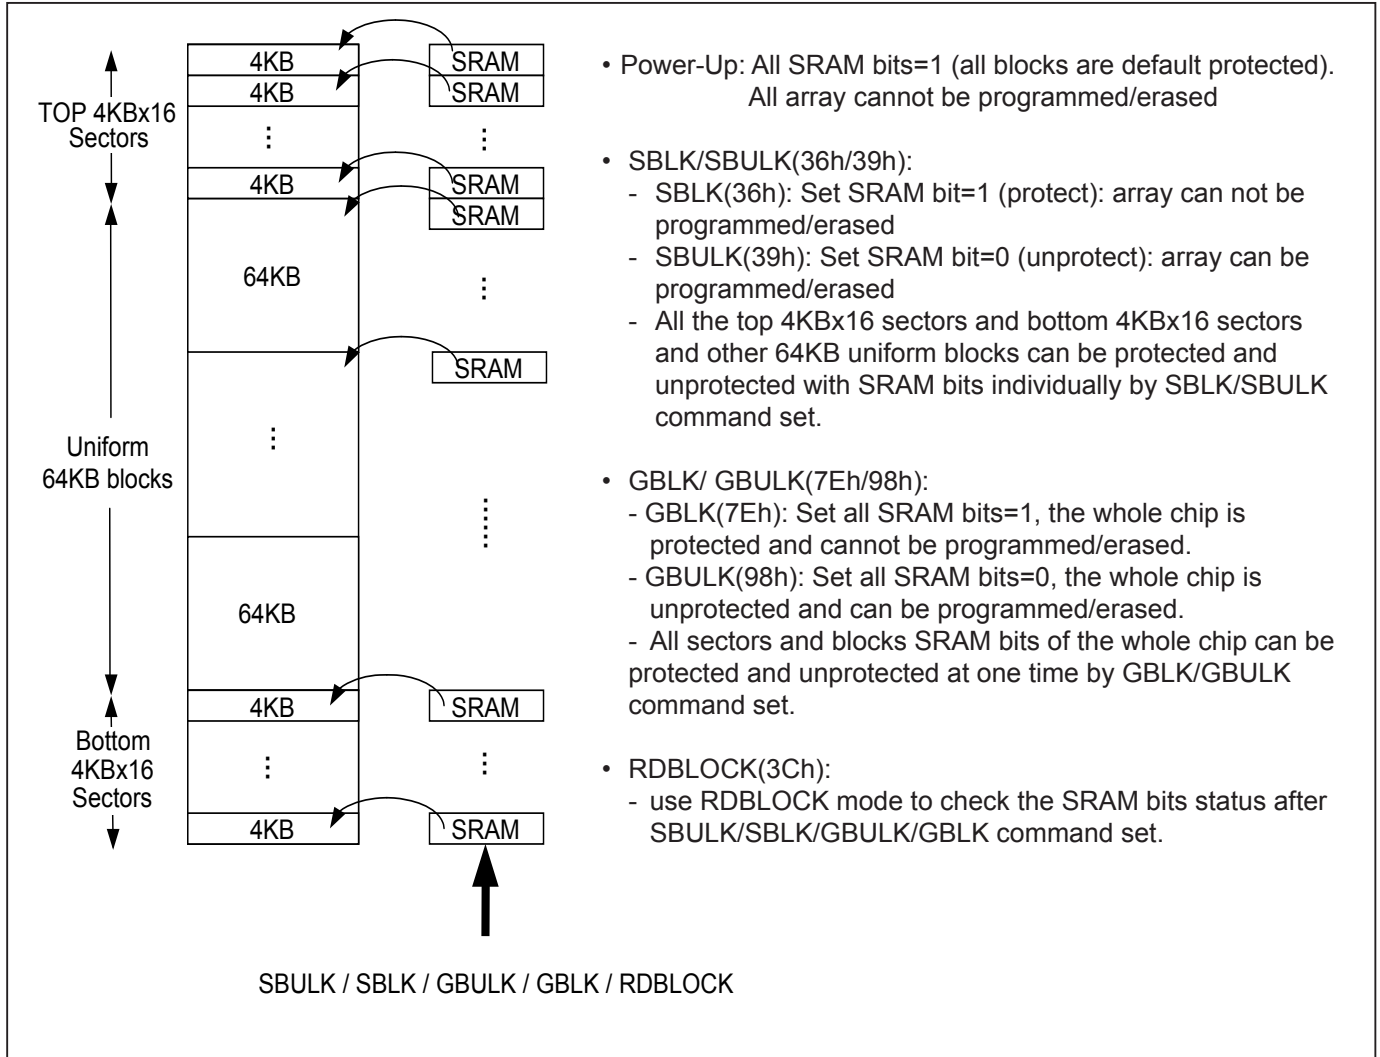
TOP 4KBx16 Sectors

4KB
4KB
⋮
4KB

SRAM
SRAM
⋮
SRAM
SRAM

64KB
⋮

SRAM

Uniform 64KB blocks

⋮
⋮

64KB

4KB
SRAM

Bottom 4KBx16 Sectors

⋮
⋮

4KB
SRAM

SBULK / SBLK / GBULK / GBLK / RDBLOCK

• Power-Up: All SRAM bits=1 (all blocks are default protected). All array cannot be programmed/erased

• SBLK/SBULK(36h/39h):
- SBLK(36h): Set SRAM bit=1 (protect): array can not be programmed/erased
- SBULK(39h): Set SRAM bit=0 (unprotect): array can be programmed/erased
- All the top 4KBx16 sectors and bottom 4KBx16 sectors and other 64KB uniform blocks can be protected and unprotected with SRAM bits individually by SBLK/SBULK command set.

• GBLK/ GBULK(7Eh/98h):
- GBLK(7Eh): Set all SRAM bits=1, the whole chip is protected and cannot be programmed/erased.
- GBULK(98h): Set all SRAM bits=0, the whole chip is unprotected and can be programmed/erased.
- All sectors and blocks SRAM bits of the whole chip can be protected and unprotected at one time by GBLK/GBULK command set.

• RDBLOCK(3Ch):
- use RDBLOCK mode to check the SRAM bits status after SBULK/SBLK/GBULK/GBLK command set.